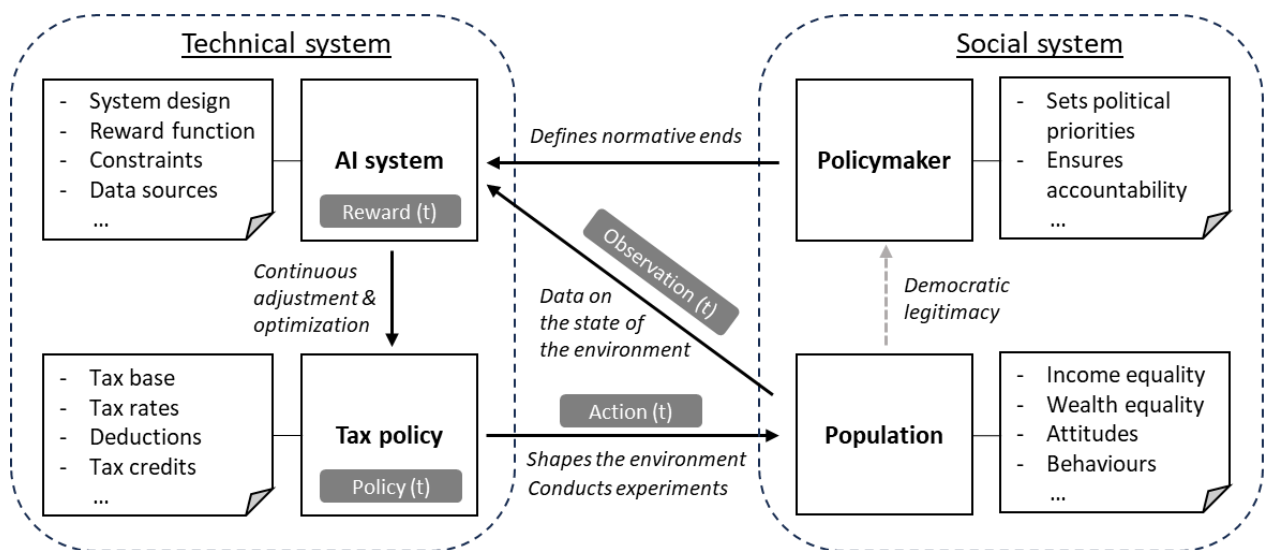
Technical system

- System design
- Reward function
- Constraints
- Data sources
...

AI system

Reward (t)

Continuous adjustment & optimization

- Tax base
- Tax rates
- Deductions
- Tax credits
...

Tax policy

Policy (t)

Defines normative ends

Observation (t)

Data on the state of the environment

Action (t)

Shapes the environment
Conducts experiments

Social system

Policymaker

- Sets political priorities
- Ensures accountability
...

Democratic legitimacy

Population

- Income equality
- Wealth equality
- Attitudes
- Behaviours
...